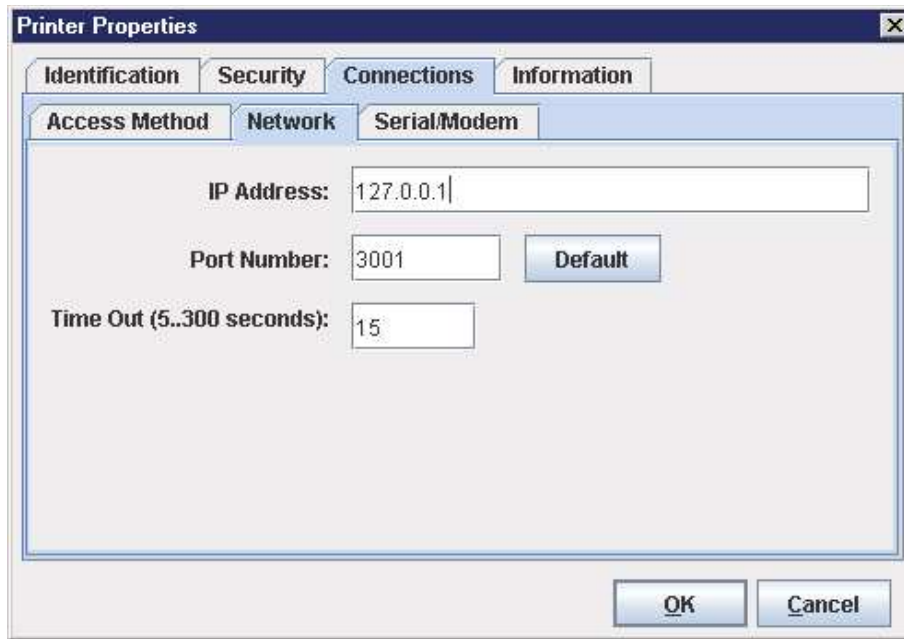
Printer Properties

Identification | Security | Connections | Information

Access Method | Network | Serial/Modem

IP Address: 127.0.0.1

Port Number: 3001 Default

Time Out (5..300 seconds): 15

OK Cancel